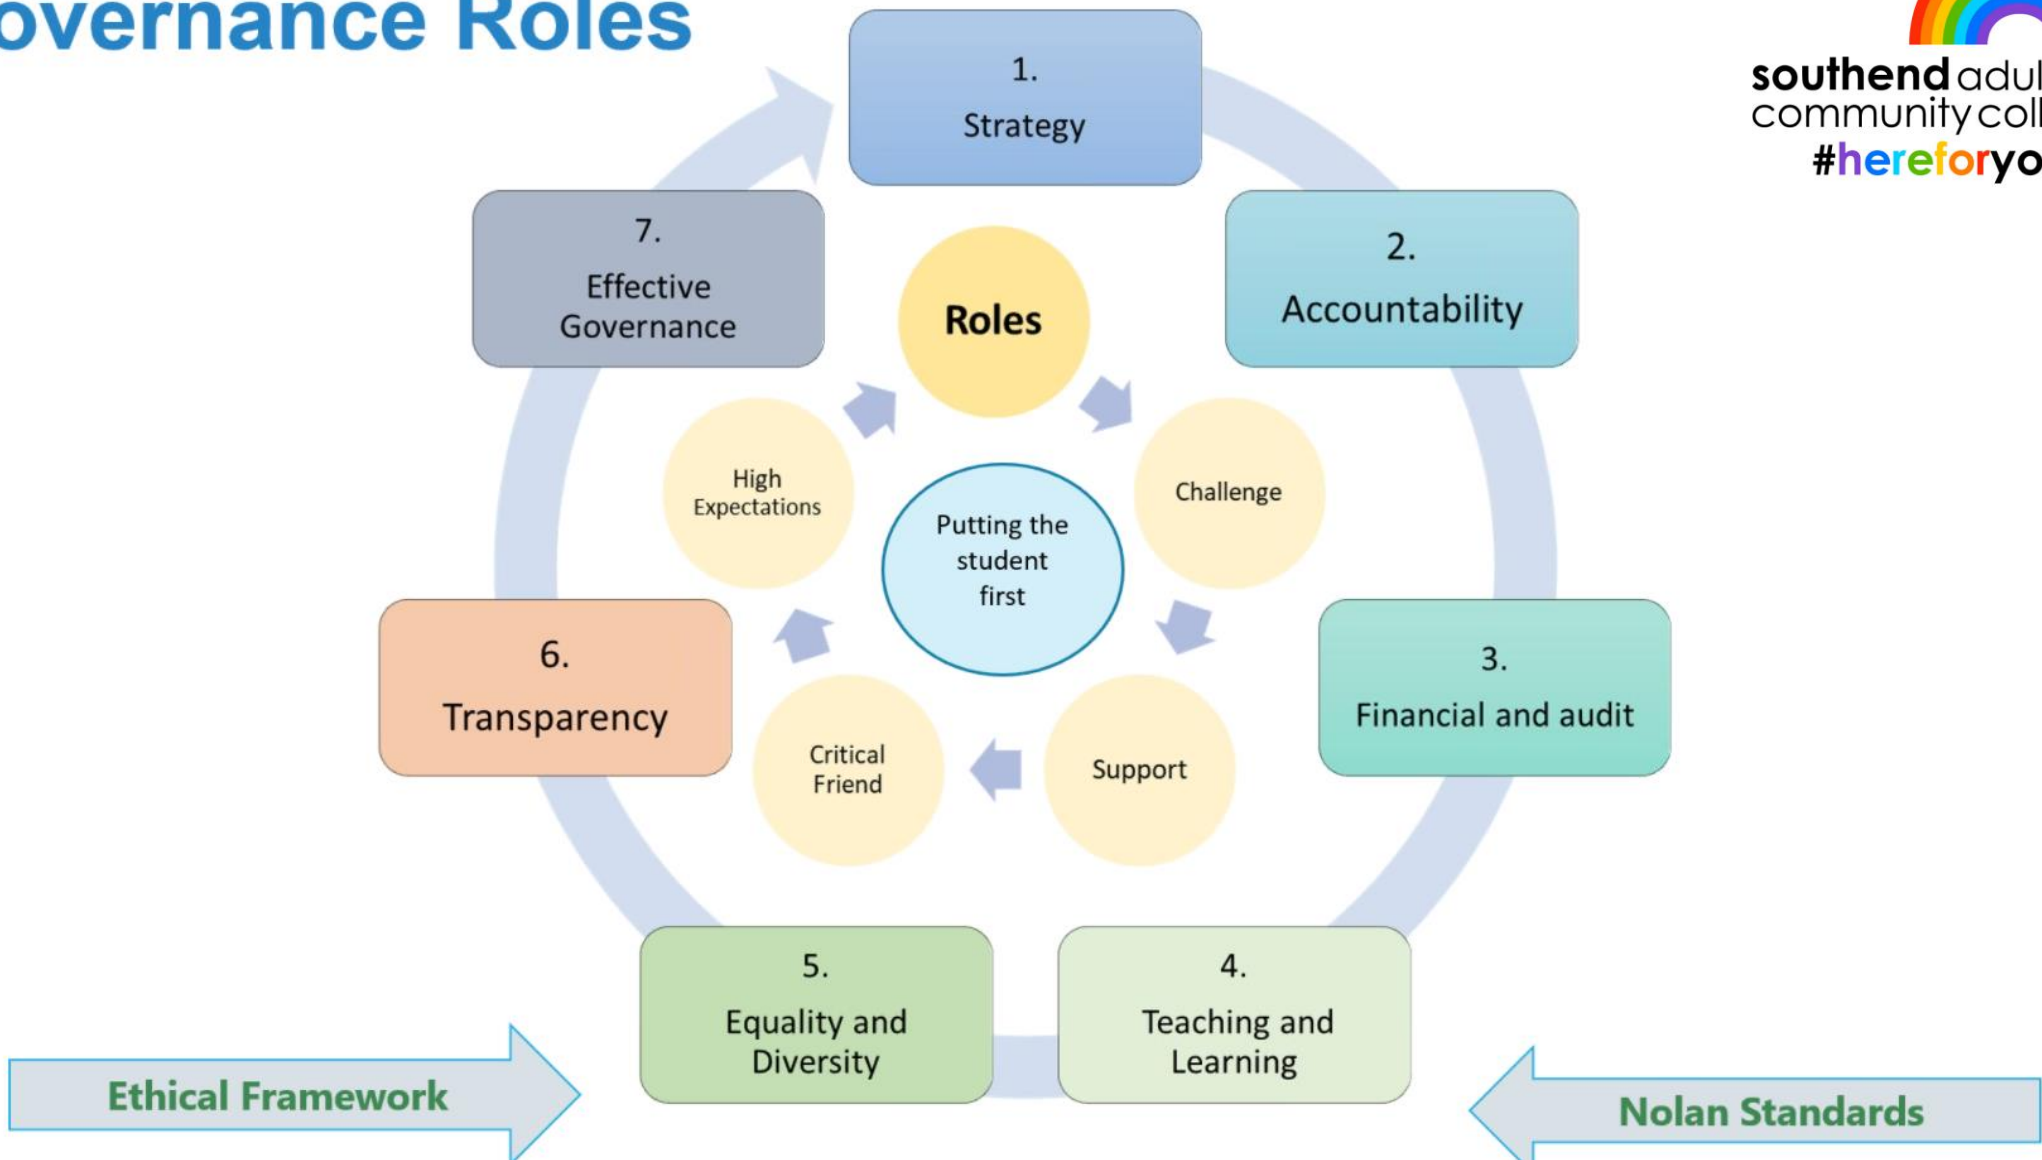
overnance Roles

southend adul
community coll
#hereforyo

1.
Strategy

2.
Accountability

3.
Financial and audit

4.
Teaching and Learning

5.
Equality and Diversity

6.
Transparency

7.
Effective Governance

Roles

Challenge

Support

Critical Friend

High Expectations

Putting the student first

Ethical Framework

Nolan Standards